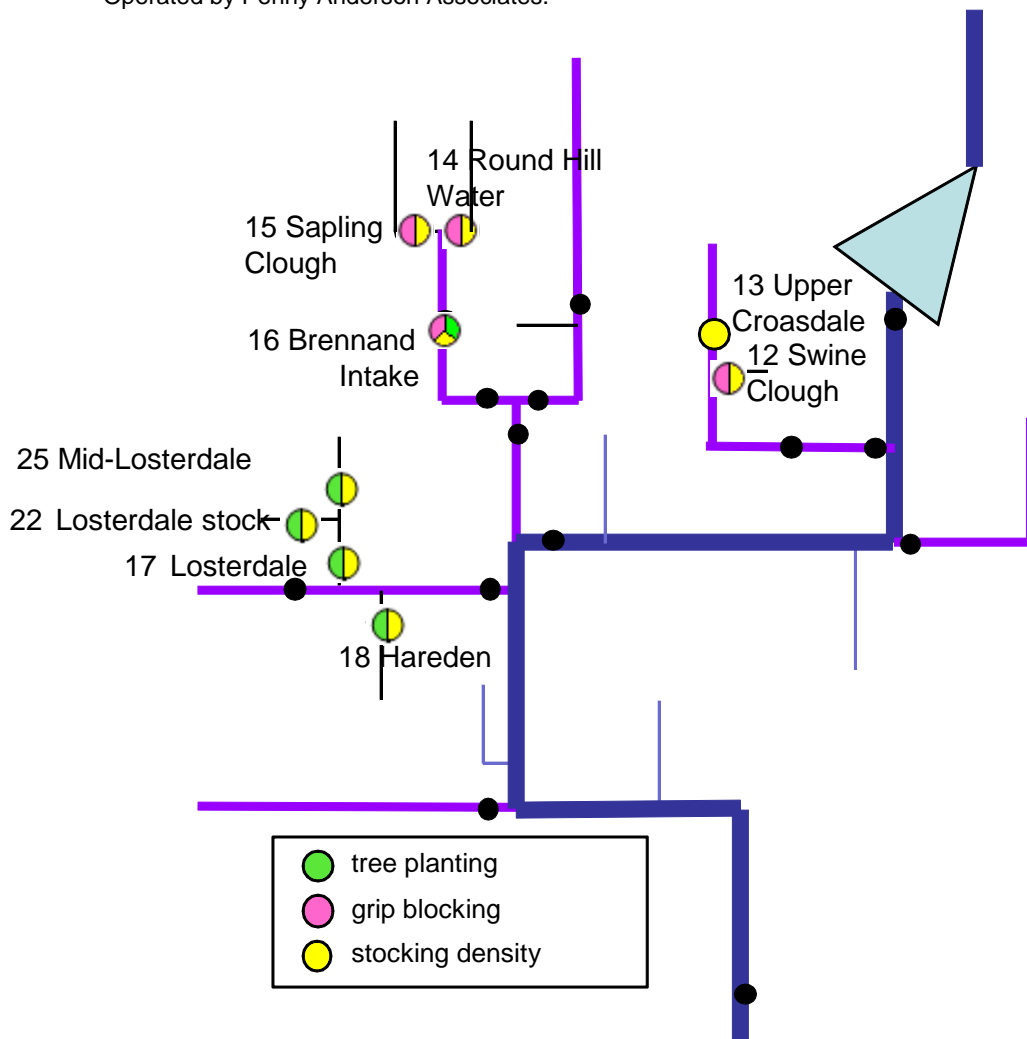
Operated by Penny Anderson Associates.

14 Round Hill Water

15 Sapling Clough

16 Brennand Intake

13 Upper Croasdale

12 Swine Clough

25 Mid-Losterdale

22 Losterdale stock

17 Losterdale

18 Hareden

tree planting

grip blocking

stocking density